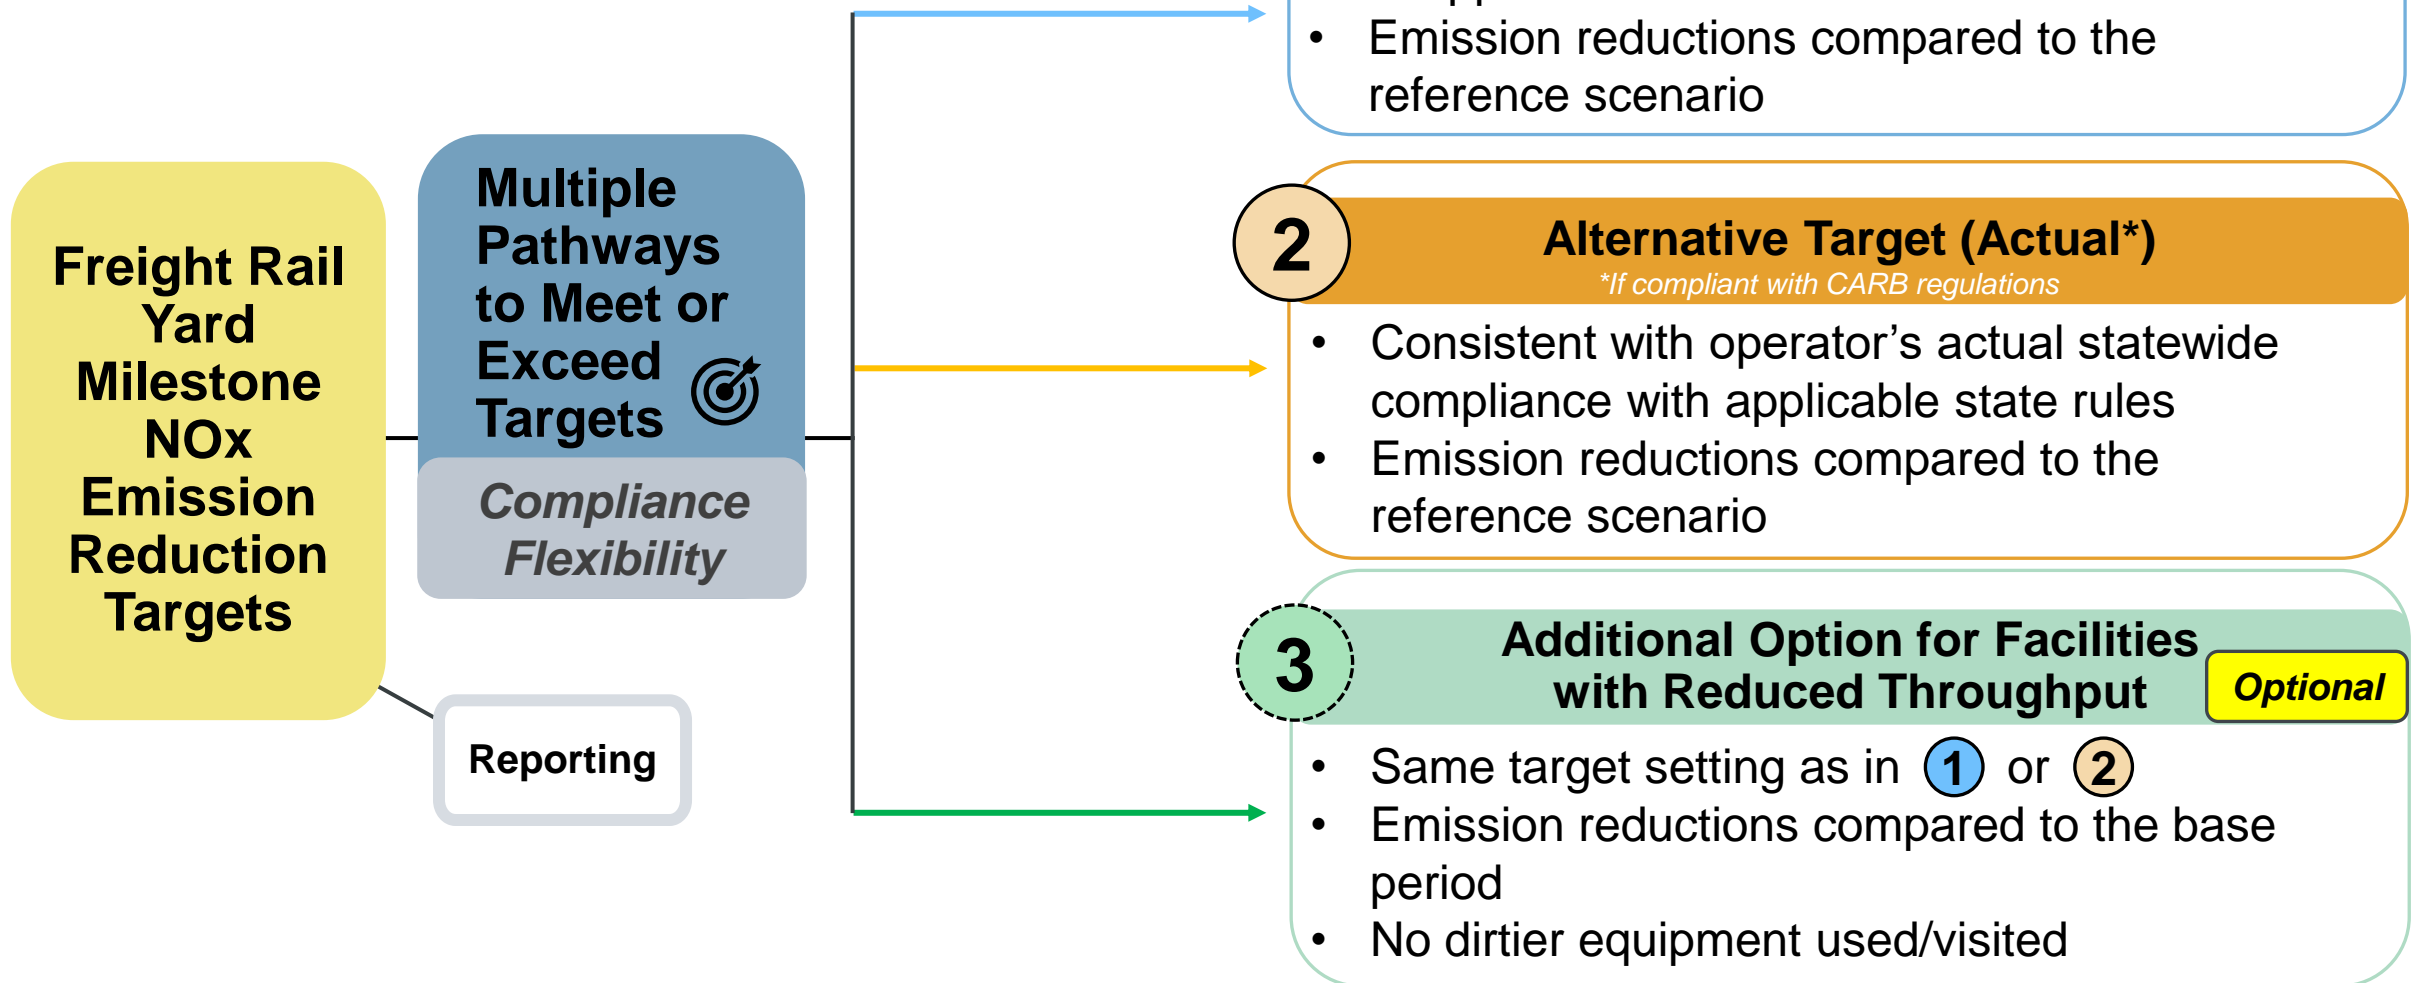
Freight Rail Yard Milestone NOx Emission Reduction Targets

Multiple Pathways to Meet or Exceed Targets

Compliance Flexibility

Reporting

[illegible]
• Emission reductions compared to the reference scenario

2 Alternative Target (Actual*)
*If compliant with CARB regulations
• Consistent with operator’s actual statewide compliance with applicable state rules
• Emission reductions compared to the reference scenario

3 Additional Option for Facilities with Reduced Throughput
Optional
• Same target setting as in 1 or 2
• Emission reductions compared to the base period
• No dirtier equipment used/visited